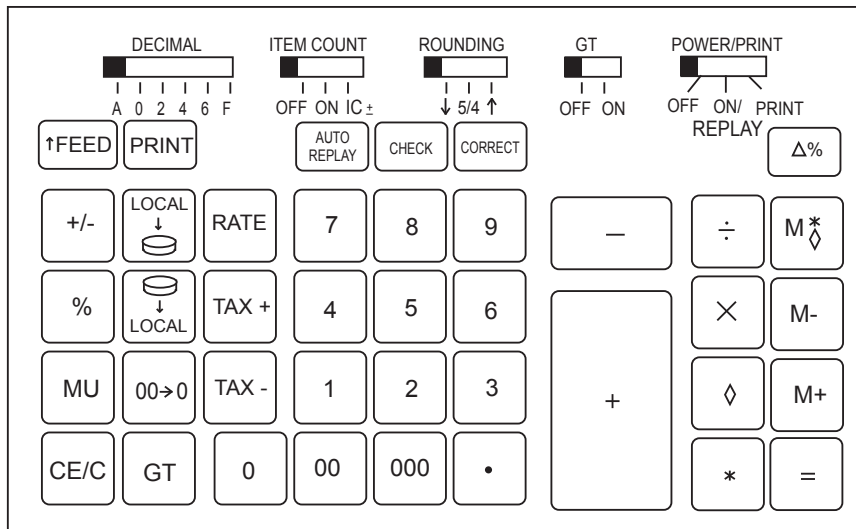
DECIMAL
A 0 2 4 6 F

ITEM COUNT
OFF ON IC ±

ROUNDING
↓ 5/4 ↑

GT
OFF ON

POWER/PRINT
OFF ON/ REPLAY PRINT

↑FEED PRINT AUTO REPLAY CHECK CORRECT Δ%

+/- LOCAL RATE 7 8 9 — ÷ M*◊

% LOCAL TAX + 4 5 6 × M-

MU 00→0 TAX - 1 2 3 + ◊ M+

CE/C GT 0 00 000 • * =